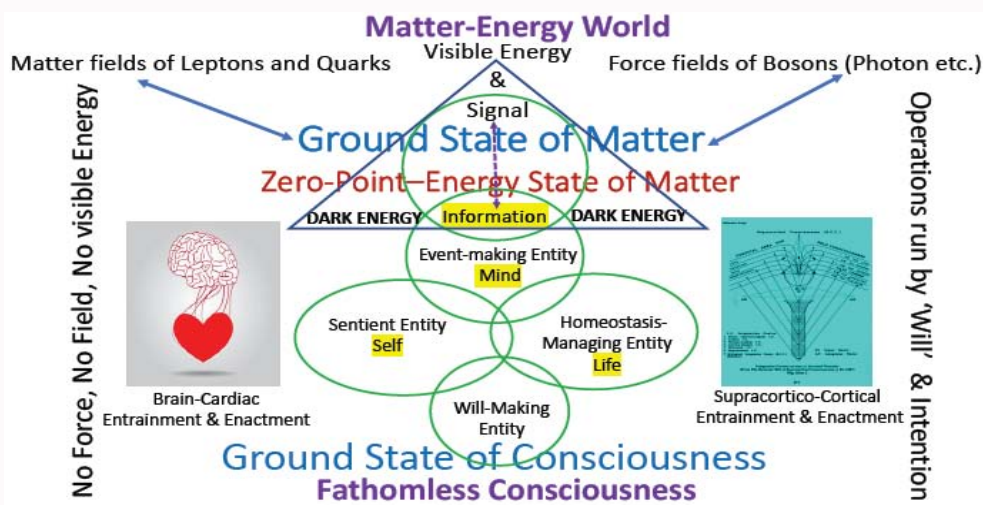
Matter-Energy World

Matter fields of Leptons and Quarks

Visible Energy & Signal

Force fields of Bosons (Photon etc.)

No Force, No Field, No visible Energy

Ground State of Matter

Zero-Point–Energy State of Matter

DARK ENERGY

Information

DARK ENERGY

Operations run by 'Will' & Intention

Event-making Entity
Mind

Sentient Entity
Self

Homeostasis-Managing Entity
Life

Will-Making Entity

Brain-Cardiac Entrainment & Enactment

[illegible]

Supracortico-Cortical Entrainment & Enactment

Ground State of Consciousness

Fathomless Consciousness